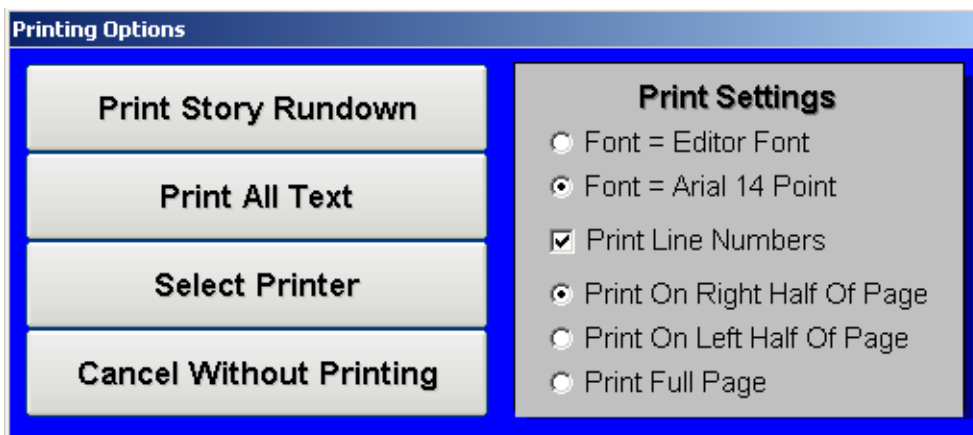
Printing Options

Print Story Rundown

Print All Text

Select Printer

Cancel Without Printing

Print Settings

Font = Editor Font

Font = Arial 14 Point

Print Line Numbers

Print On Right Half Of Page

Print On Left Half Of Page

Print Full Page